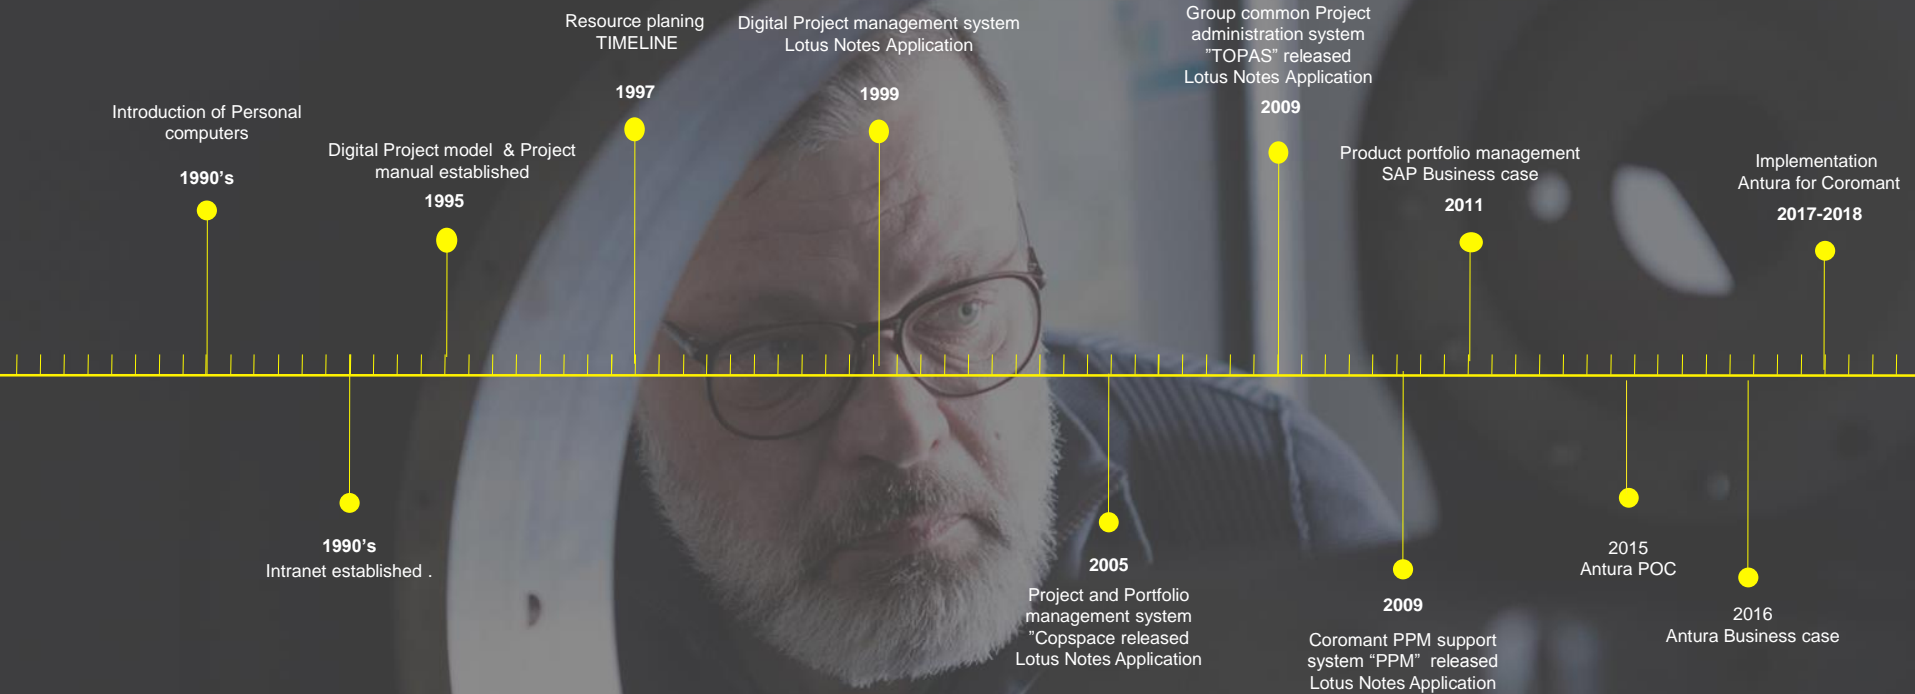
Introduction of Personal computers
1990’s

Digital Project model & Project manual established
1995

Resource planing TIMELINE
1997

Digital Project management system Lotus Notes Application
1999

Group common Project administration system ”TOPAS” released Lotus Notes Application
2009

Product portfolio management SAP Business case
2011

Implementation Antura for Coromant
2017-2018

1990’s
Intranet established .

2005
Project and Portfolio management system ”Copspace released Lotus Notes Application

2009
Coromant PPM support system “PPM” released Lotus Notes Application

2015
Antura POC

2016
Antura Business case